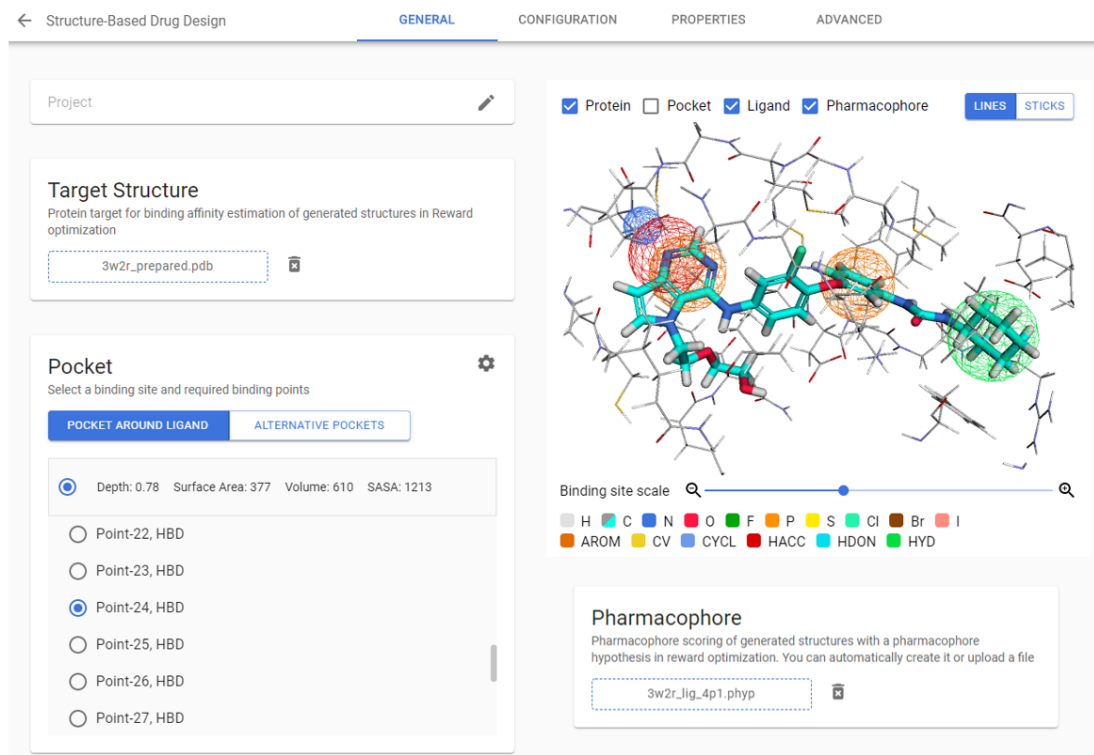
Structure-Based Drug Design

GENERAL CONFIGURATION PROPERTIES ADVANCED

Project

Target Structure

Protein target for binding affinity estimation of generated structures in Reward optimization

3w2r_prepared.pdb

Pocket

Select a binding site and required binding points

POCKET AROUND LIGAND ALTERNATIVE POCKETS

Depth: 0.78 Surface Area: 377 Volume: 610 SASA: 1213

Point-22, HBD

Point-23, HBD

Point-24, HBD

Point-25, HBD

Point-26, HBD

Point-27, HBD

Protein Pocket Ligand Pharmacophore LINES STICKS

Binding site scale

H C N O F P S Cl Br I
AROM CV CYCL HACC HDON HYD

Pharmacophore

Pharmacophore scoring of generated structures with a pharmacophore hypothesis in reward optimization. You can automatically create it or upload a file

3w2r_lig_4p1.phyp